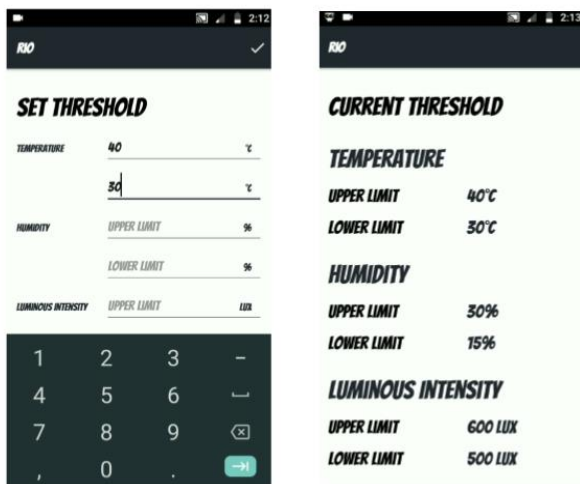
2:12

RIO

SET THRESHOLD

TEMPERATURE 40 °C

30 °C

HUMIDITY UPPER LIMIT %

LOWER LIMIT %

LUMINOUS INTENSITY UPPER LIMIT LUX

1 2 3 -
4 5 6
7 8 9
, 0 .

2:13

RIO

CURRENT THRESHOLD

TEMPERATURE

UPPER LIMIT 40°C
LOWER LIMIT 30°C

HUMIDITY

UPPER LIMIT 30%
LOWER LIMIT 15%

LUMINOUS INTENSITY

UPPER LIMIT 600 LUX
LOWER LIMIT 500 LUX